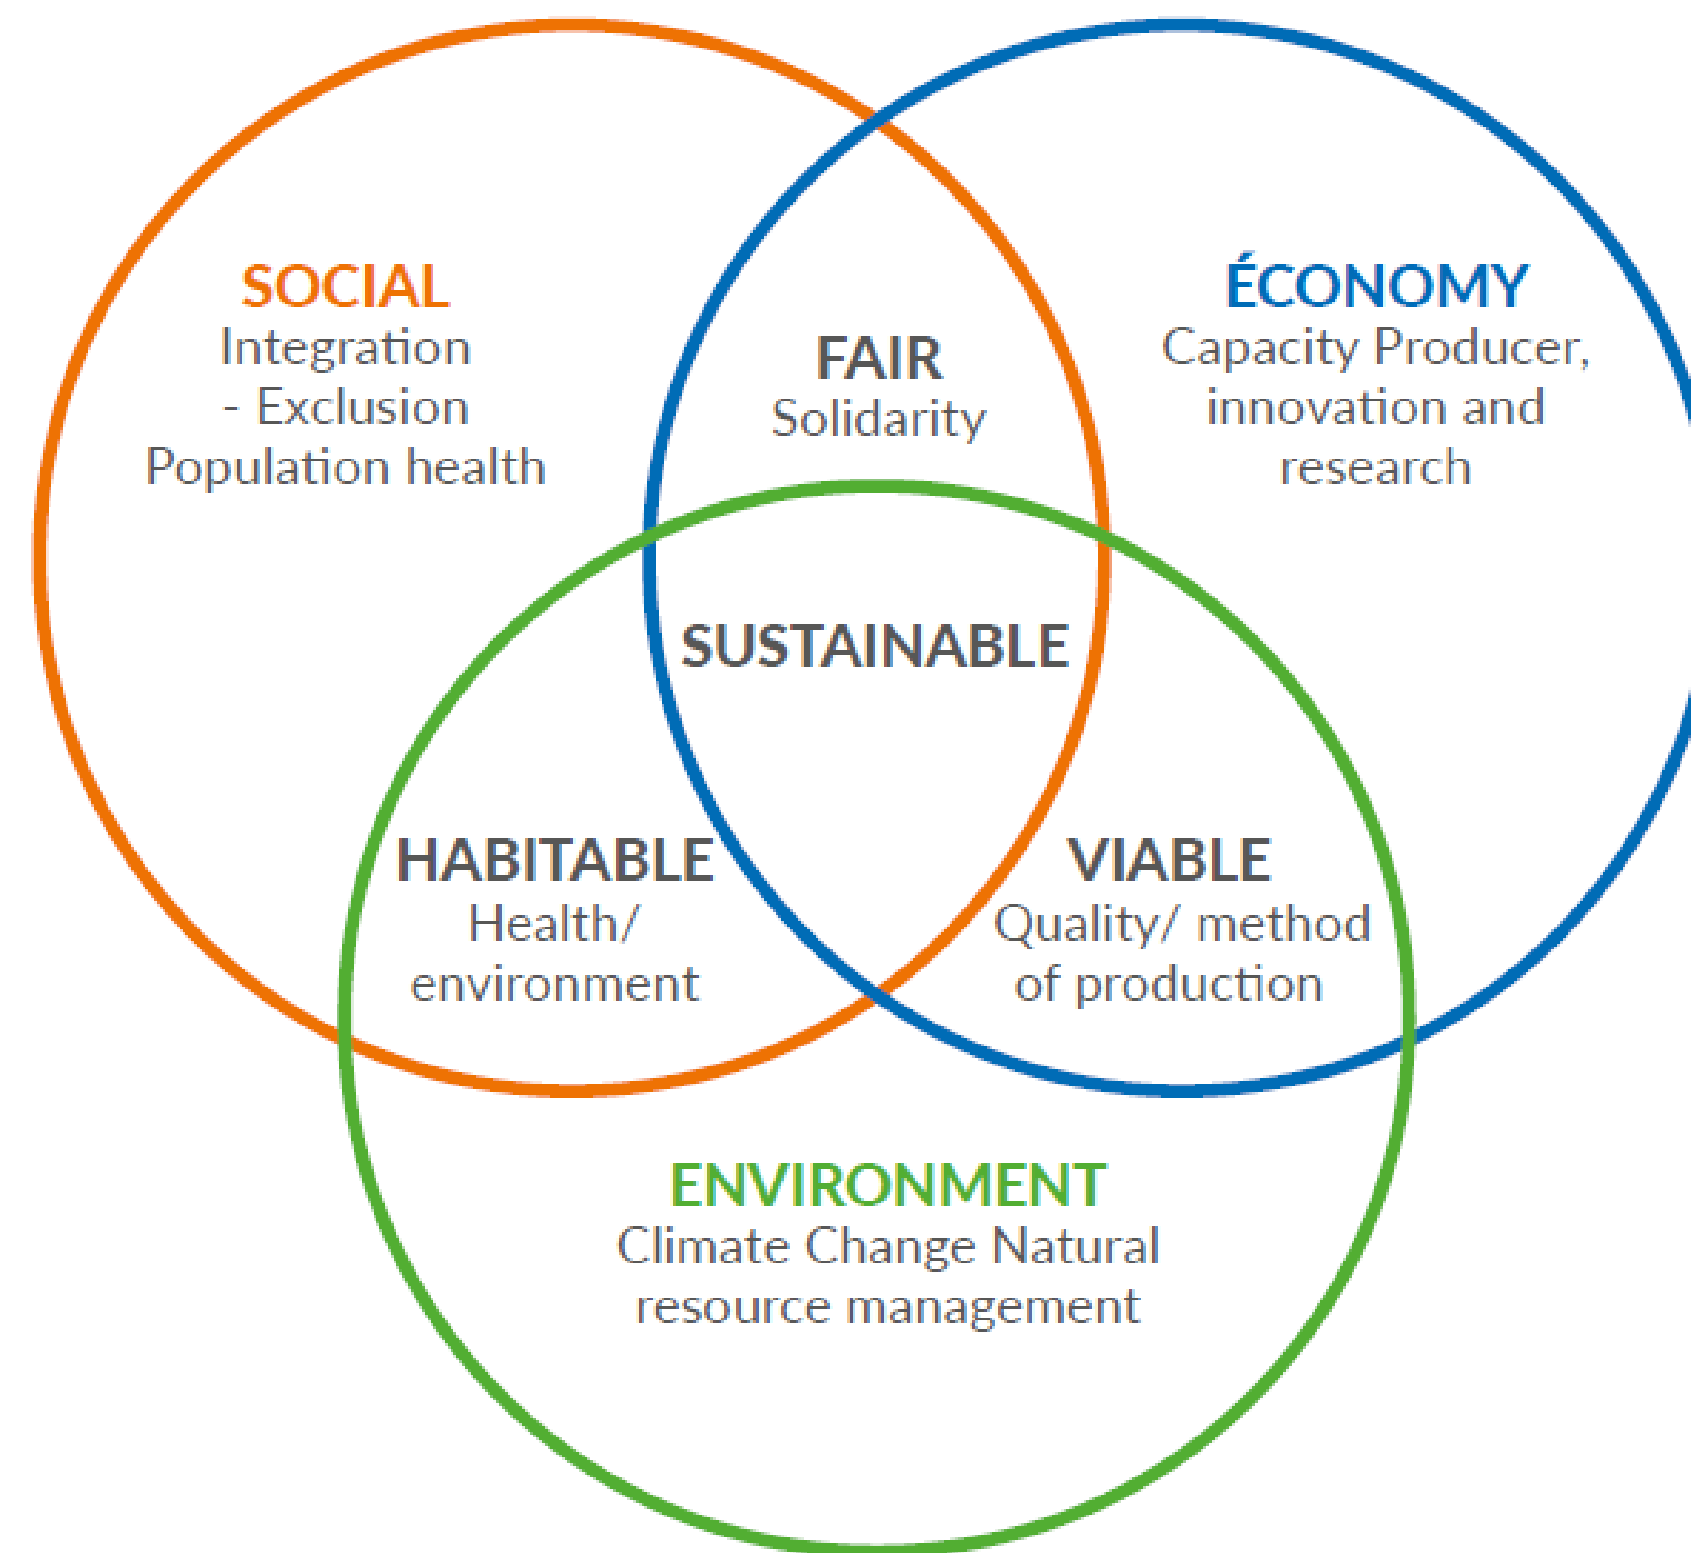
SOCIAL
Integration
- Exclusion
Population health

FAIR
Solidarity

ÉCONOMY
Capacity Producer, innovation and research

SUSTAINABLE

HABITABLE
Health/ environment

VIABLE
Quality/ method of production

ENVIRONMENT
Climate Change Natural resource management